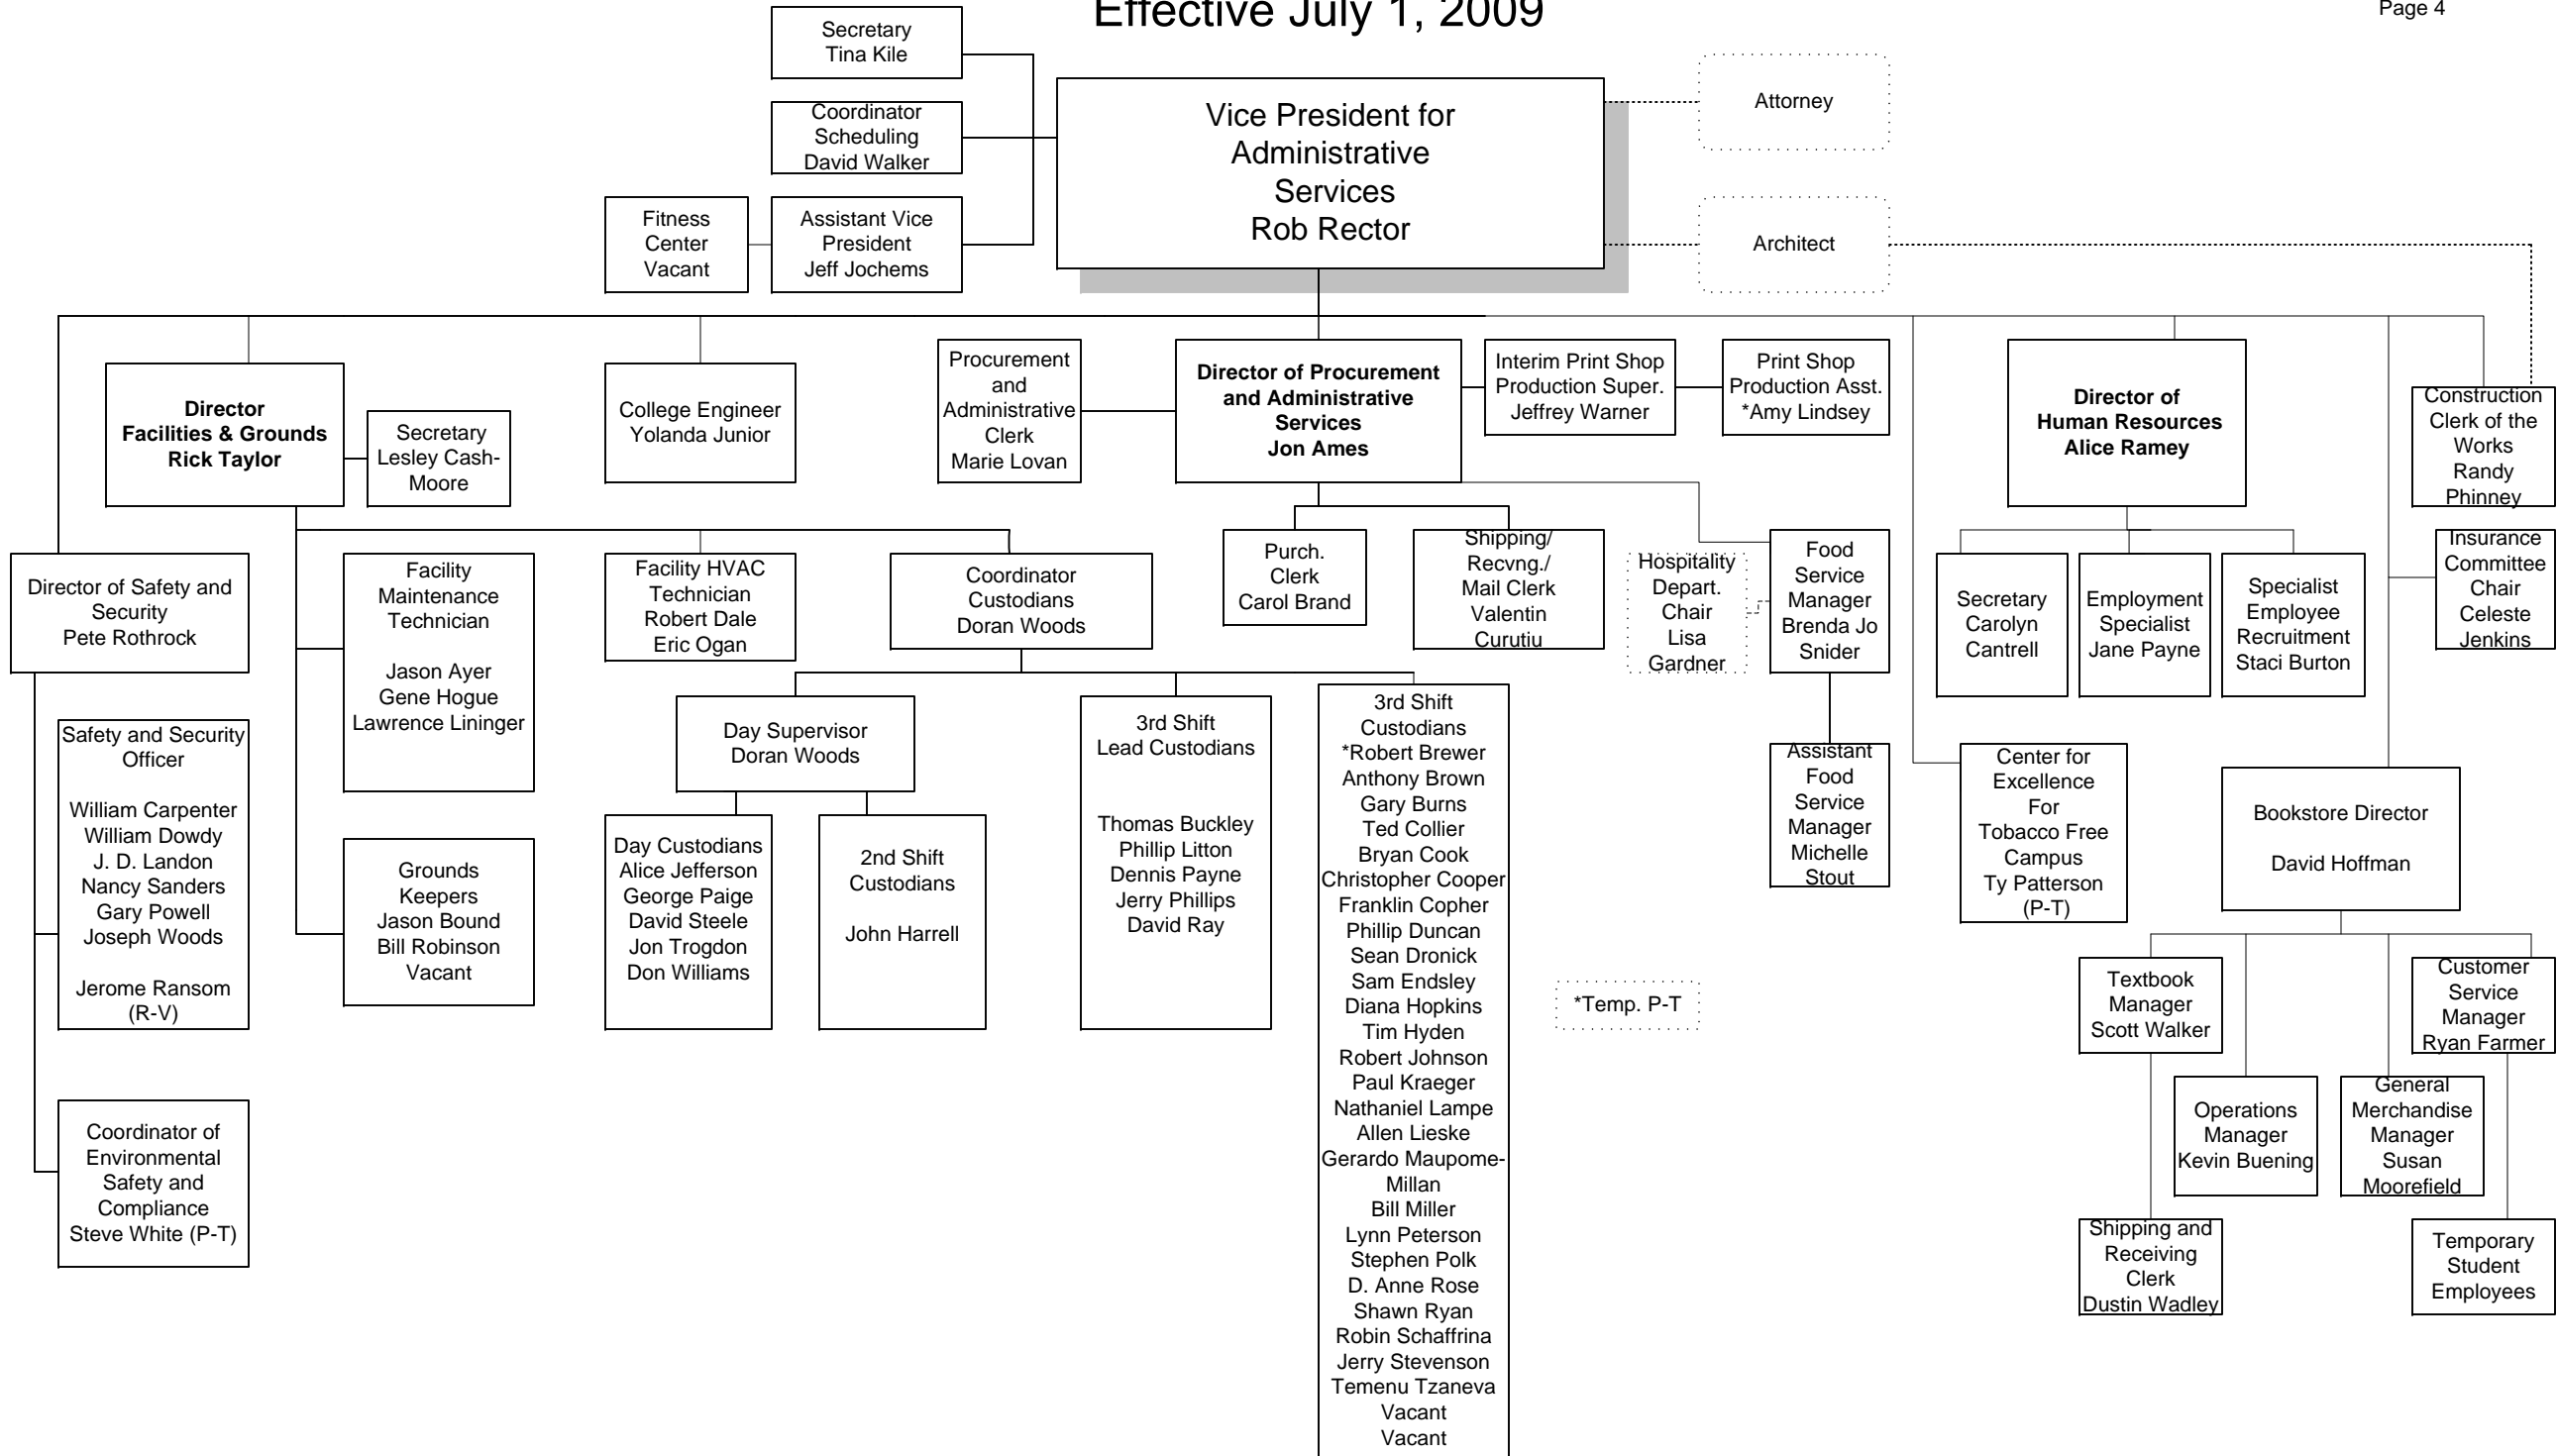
Effective July 1, 2009

Page 4

Secretary
Tina Kile

Coordinator
Scheduling
David Walker

Fitness
Center
Vacant

Assistant Vice
President
Jeff Jochems

Vice President for
Administrative
Services
Rob Rector

Attorney

Architect

Director
Facilities & Grounds
Rick Taylor

Secretary
Lesley Cash-Moore

College Engineer
Yolanda Junior

Procurement
and
Administrative
Clerk
Marie Lovan

Director of Procurement
and Administrative
Services
Jon Ames

Interim Print Shop
Production Super.
Jeffrey Warner

Print Shop
Production Asst.
*Amy Lindsey

Director of
Human Resources
Alice Ramey

Construction
Clerk of the
Works
Randy
Phinney

Insurance
Committee
Chair
Celeste
Jenkins

Director of Safety and
Security
Pete Rothrock

Facility
Maintenance
Technician

Jason Ayer
Gene Hogue
Lawrence Lininger

Facility HVAC
Technician
Robert Dale
Eric Ogan

Coordinator
Custodians
Doran Woods

Purch.
Clerk
Carol Brand

Shipping/
Recvng./
Mail Clerk
Valentin
Curutiu

Hospitality
Depart.
Chair
Lisa
Gardner

Food
Service
Manager
Brenda Jo
Snider

Secretary
Carolyn
Cantrell

Employment
Specialist
Jane Payne

Specialist
Employee
Recruitment
Staci Burton

Safety and Security
Officer

William Carpenter
William Dowdy
J. D. Landon
Nancy Sanders
Gary Powell
Joseph Woods

Jerome Ransom
(R-V)

Day Supervisor
Doran Woods

3rd Shift
Lead Custodians

Thomas Buckley
Phillip Litton
Dennis Payne
Jerry Phillips
David Ray

3rd Shift
Custodians
*Robert Brewer
Anthony Brown
Gary Burns
Ted Collier
Bryan Cook
Christopher Cooper
Franklin Copher
Phillip Duncan
Sean Dronick
Sam Endsley
Diana Hopkins
Tim Hyden
Robert Johnson
Paul Kraeger
Nathaniel Lampe
Allen Lieske
Gerardo Maupome-Millan
Bill Miller
Lynn Peterson
Stephen Polk
D. Anne Rose
Shawn Ryan
Robin Schaffrina
Jerry Stevenson
Temenu Tzaneva
Vacant
Vacant

Assistant
Food
Service
Manager
Michelle
Stout

Center for
Excellence
For
Tobacco Free
Campus
Ty Patterson
(P-T)

Bookstore Director

David Hoffman

Grounds
Keepers
Jason Bound
Bill Robinson
Vacant

Day Custodians
Alice Jefferson
George Paige
David Steele
Jon Trogdon
Don Williams

2nd Shift
Custodians

John Harrell

*Temp. P-T

Textbook
Manager
Scott Walker

Customer
Service
Manager
Ryan Farmer

Operations
Manager
Kevin Buening

General
Merchandise
Manager
Susan
Moorefield

Coordinator of
Environmental
Safety and
Compliance
Steve White (P-T)

Shipping and
Receiving
Clerk
Dustin Wadley

Temporary
Student
Employees